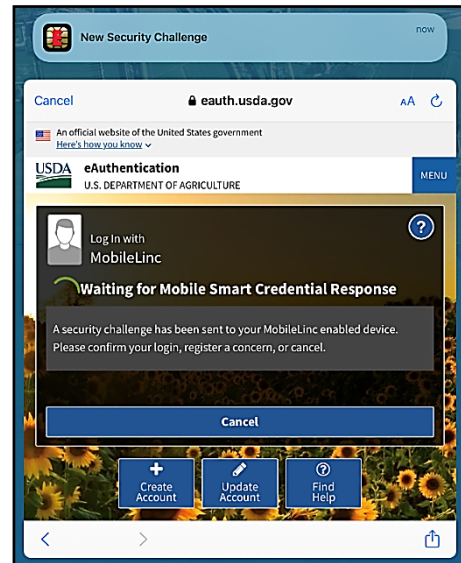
New Security Challenge
now

Cancel
eauth.usda.gov
AA

An official website of the United States government
Here's how you know

USDA eAuthentication
U.S. DEPARTMENT OF AGRICULTURE
MENU

Log In with
MobileLinc

?

Waiting for Mobile Smart Credential Response

A security challenge has been sent to your MobileLinc enabled device. Please confirm your login, register a concern, or cancel.

Cancel

Create Account
Update Account
Find Help